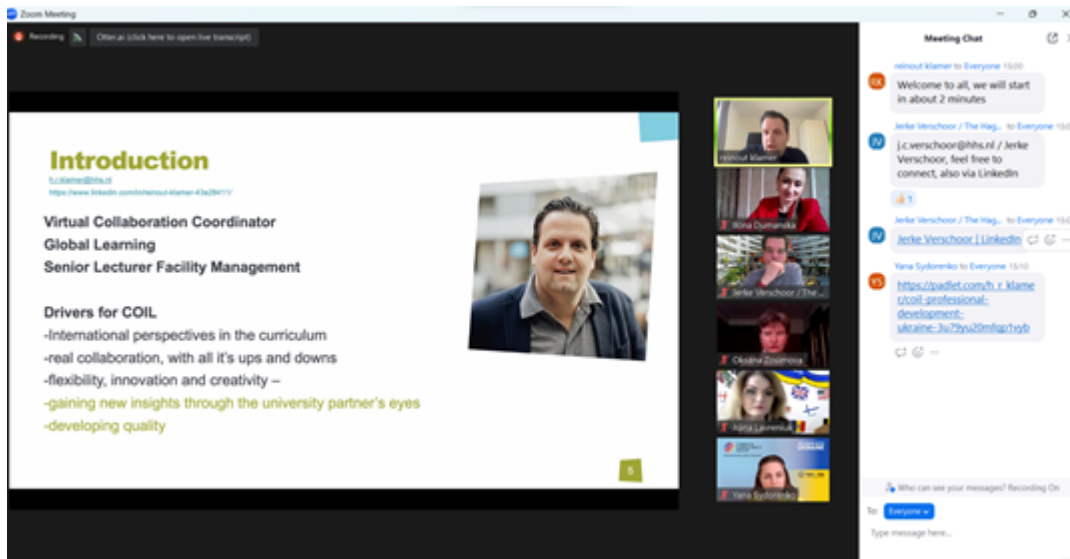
Zoom Meeting

Recording

Otter.ai (click here to open live transcript)

Introduction

h.r.klamer@hhs.nl

https://www.linkedin.com/in/reinout-klamer-43a2841/

Virtual Collaboration Coordinator
Global Learning
Senior Lecturer Facility Management

Drivers for COIL
-International perspectives in the curriculum
-real collaboration, with all it's ups and downs
-flexibility, innovation and creativity –
-gaining new insights through the university partner's eyes
-developing quality

5

reinout klamer

Ilona Dymanska

Jerke Verschoor / The...

Oksana Zosimova

Alina Laurenciuk

Yana Sydorenko

Meeting Chat

reinout klamer to Everyone 15:00
Welcome to all, we will start in about 2 minutes

Jerke Verschoor / The Hag... to Everyone 15:0
j.c.verschoor@hhs.nl / Jerke Verschoor, feel free to connect, also via LinkedIn

👍 1

Jerke Verschoor / The Hag... to Everyone 15:0
Jerke Verschoor | LinkedIn

Yana Sydorenko to Everyone 15:10
https://padlet.com/h_r_klamer/coil-professional-development-ukraine-3u79yu20mfqp1vyb

Who can see your messages? Recording On

To: Everyone

Type message here...